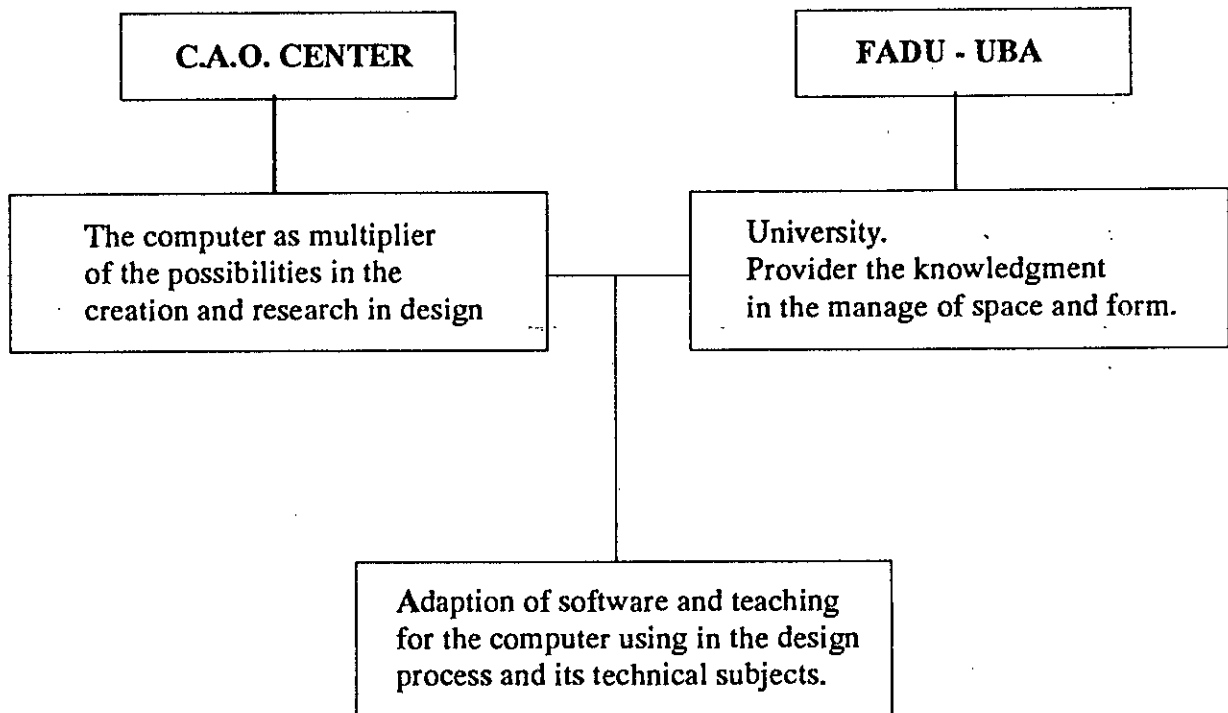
C.A.O. CENTER

FADU - UBA

The computer as multiplier of the possibilities in the creation and research in design

University.
Provider the knowledgment in the manage of space and form.

Adaption of software and teaching for the computer using in the design process and its technical subjects.